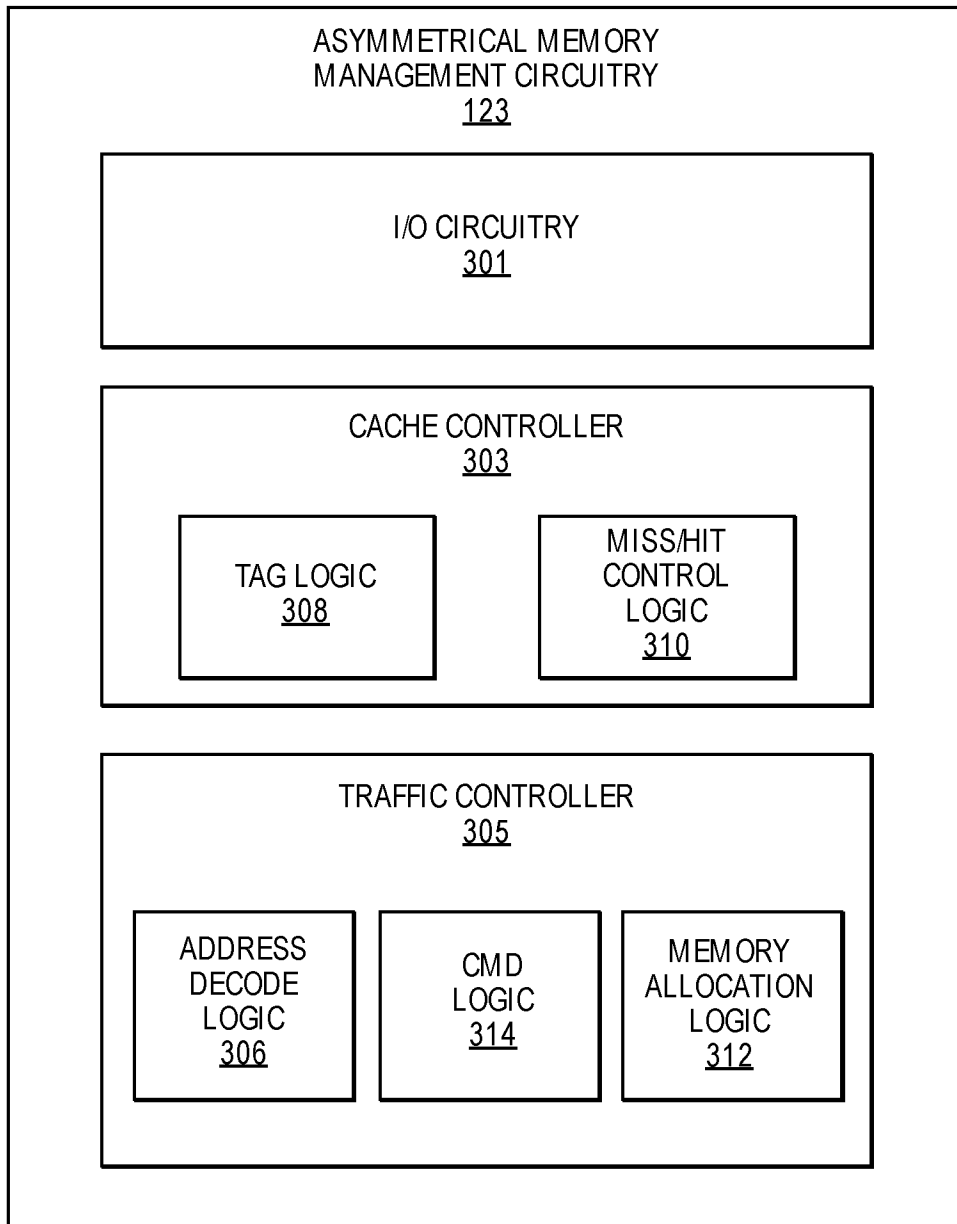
ASYMMETRICAL MEMORY MANAGEMENT CIRCUITRY
123

I/O CIRCUITRY
301

CACHE CONTROLLER
303

TAG LOGIC
308

MISS/HIT CONTROL LOGIC
310

TRAFFIC CONTROLLER
305

ADDRESS DECODE LOGIC
306

CMD LOGIC
314

MEMORY ALLOCATION LOGIC
312